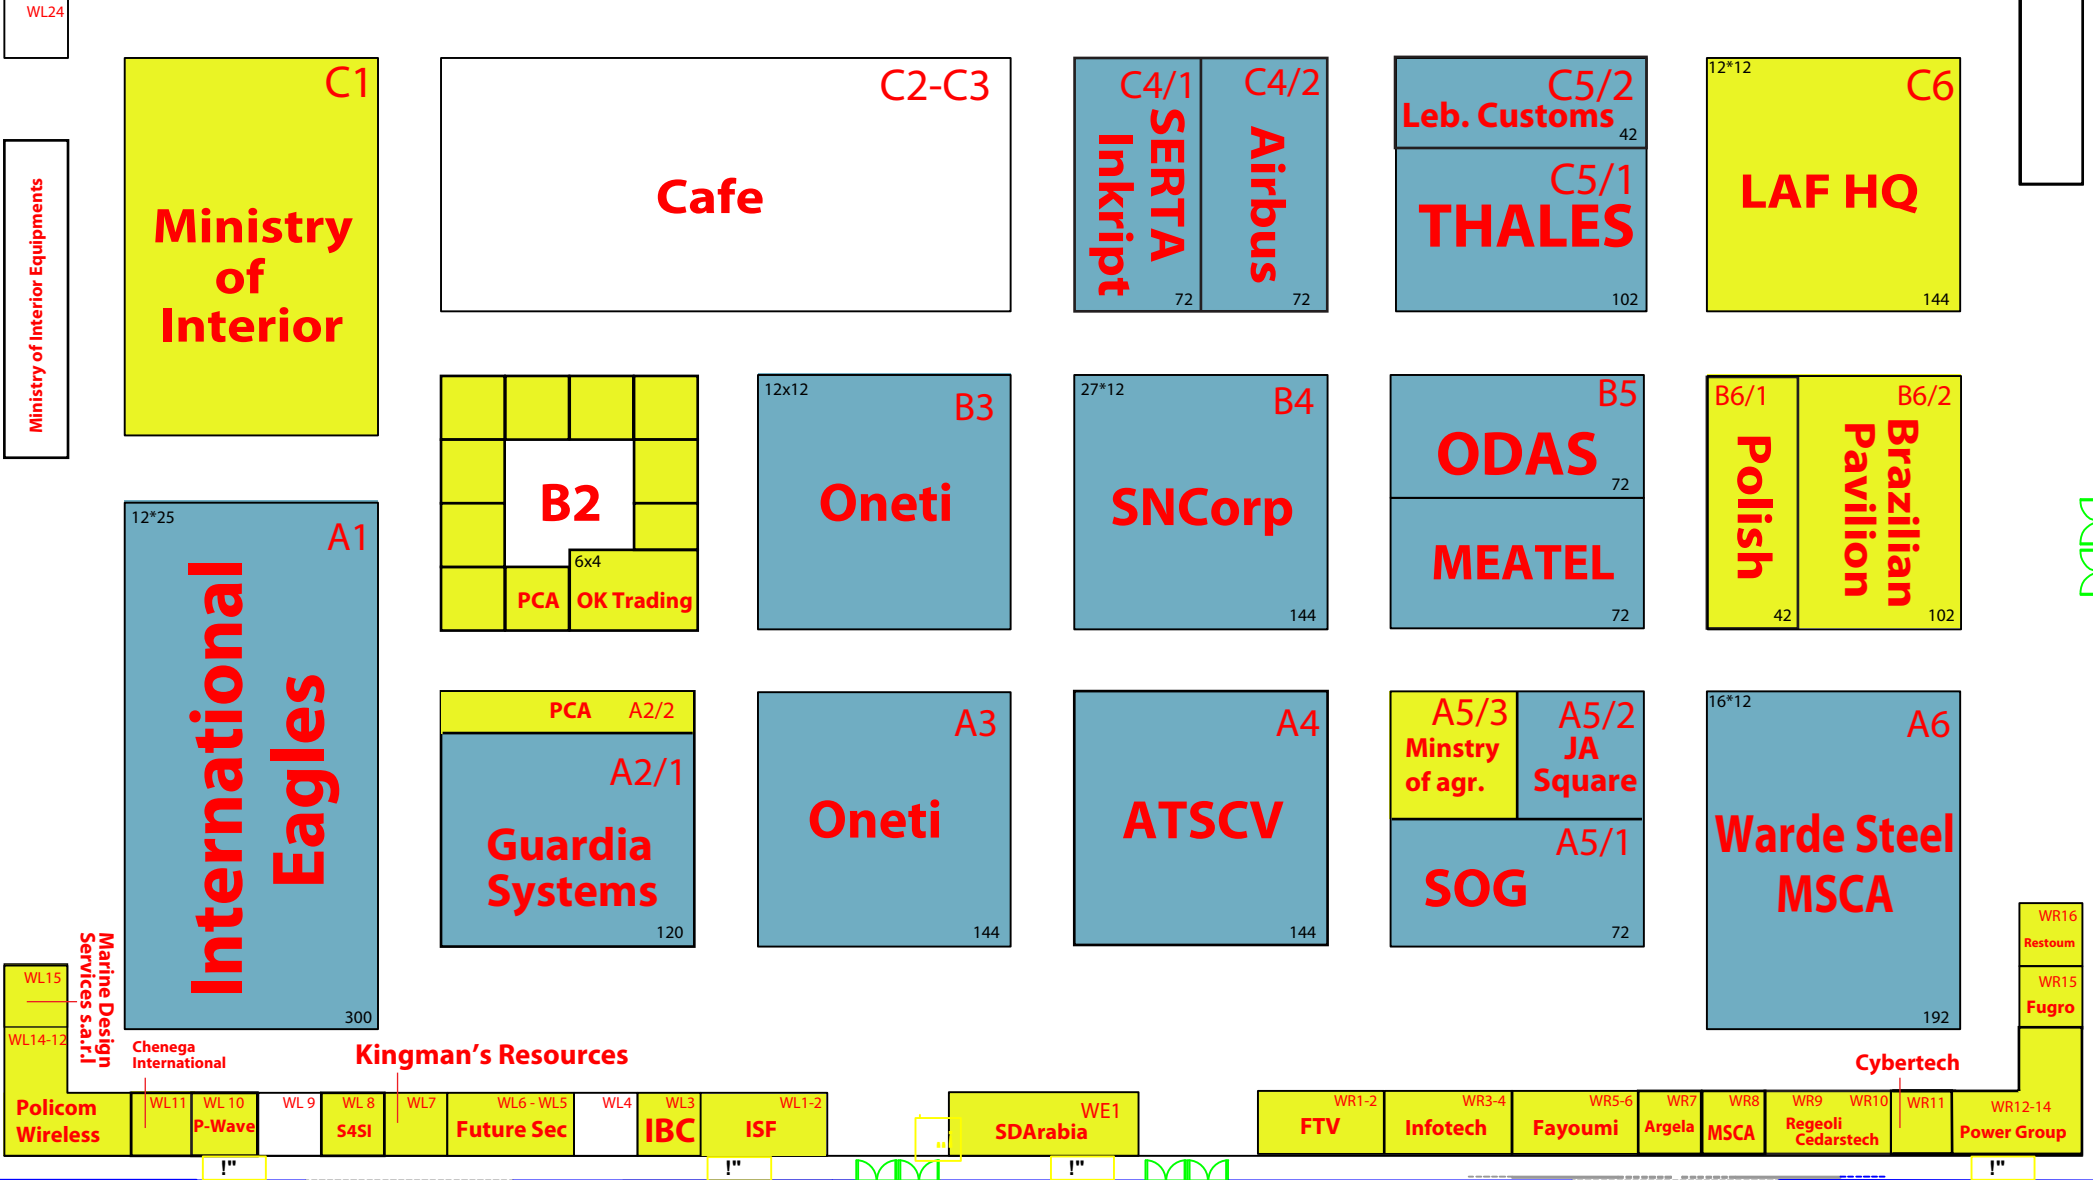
WL24

Ministry of Interior Equipments

C1
Ministry of Interior

C2-C3
Cafe

C4/1
SERTA
Inkript
72

C4/2
Airbus
72

C5/2
Leb. Customs
42

C5/1
THALES
102

12*12
C6
LAF HQ
144

12*25
A1
International Eagles
300

B2
PCA
6x4
OK Trading

12x12
B3
Oneti

27*12
B4
SNCorp
144

B5
ODAS
72
MEATEL
72

B6/1
Polish
42

B6/2
Brazilian Pavilion
102

PCA A2/2
A2/1
Guardia Systems
120

A3
Oneti
144

A4
ATSCV
144

A5/3
Minstry of agr.

A5/2
JA Square

A5/1
SOG
72

16*12
A6
Warde Steel
MSCA
192

WR16
Restoum

WR15
Fugro

WL15
WL14-12
Marine Design Services s.a.r.l
Policom Wireless
Chenega International
WL11
WL 10
P-Wave
WL 9
WL 8
S4SI
Kingman's Resources
WL7
WL6 - WL5
Future Sec
WL4
WL3
IBC
WL1-2
ISF
WE1
SDArabia
WR1-2
FTV
WR3-4
Infotech
WR5-6
Fayoumi
WR7
Argela
WR8
MSCA
WR9
WR10
Regeoli
Cedarstech
Cybertech
WR11
WR12-14
Power Group
!"
!"
!"
!"